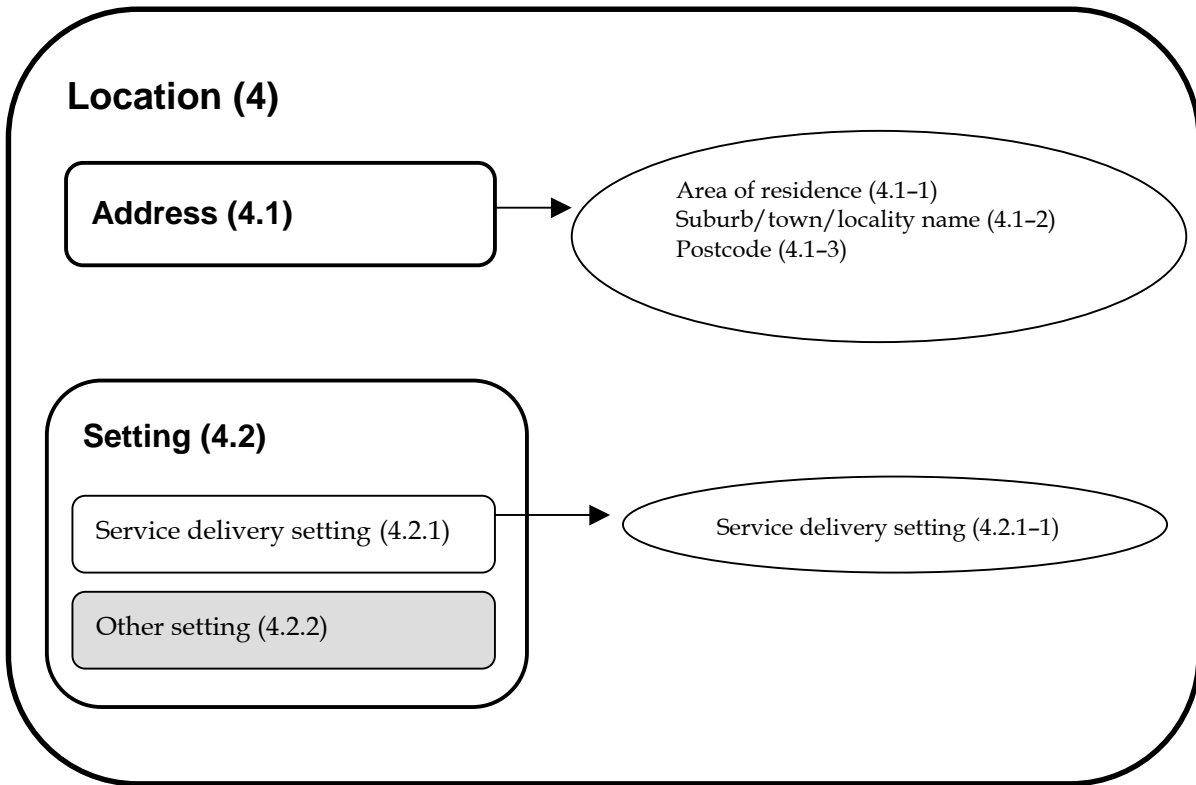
Location (4)

Address (4.1)

Area of residence (4.1–1)
Suburb/town/locality name (4.1–2)
Postcode (4.1–3)

Setting (4.2)

Service delivery setting (4.2.1)

Service delivery setting (4.2.1–1)

Other setting (4.2.2)